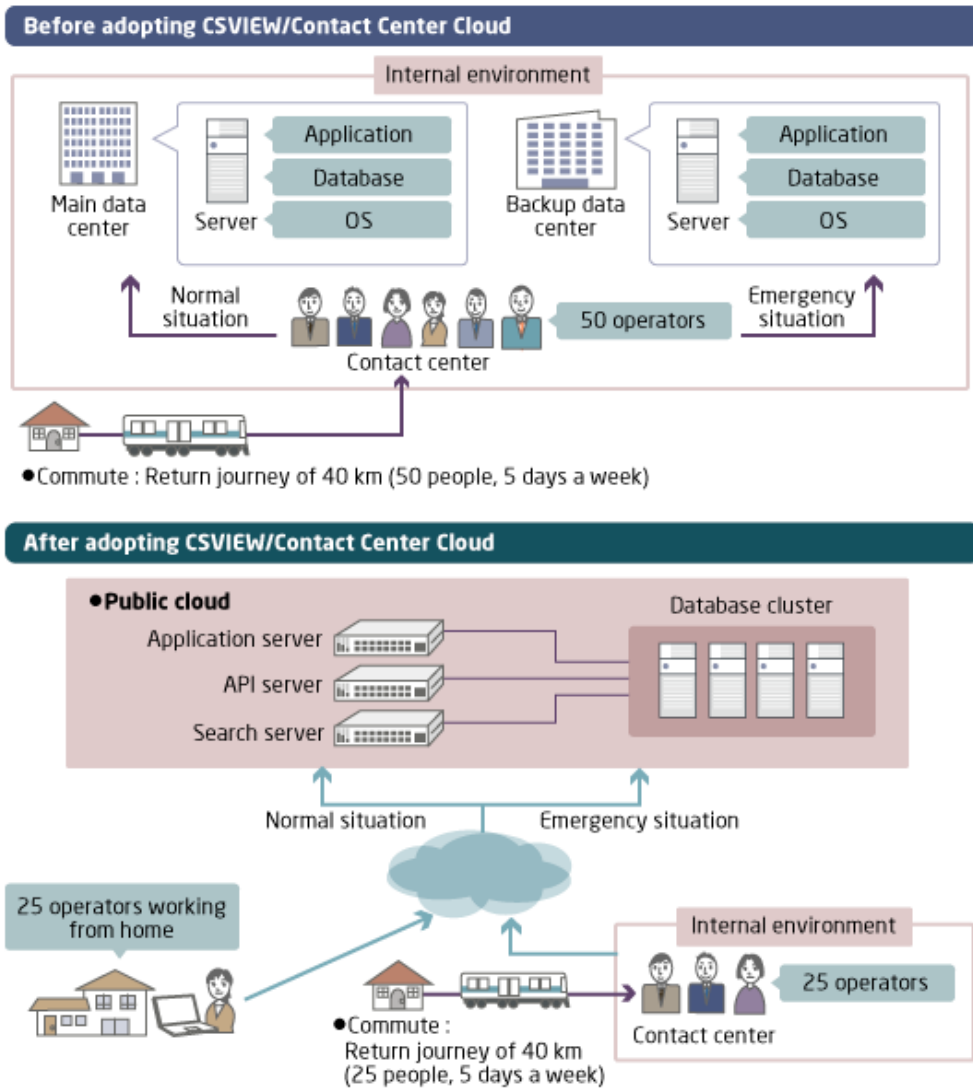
Before adopting CSVIEW/Contact Center Cloud

Internal environment

Main data center

Server

Application

Database

OS

Backup data center

Server

Application

Database

OS

Normal situation

Emergency situation

50 operators

Contact center

●Commute : Return journey of 40 km (50 people, 5 days a week)

After adopting CSVIEW/Contact Center Cloud

●Public cloud

Database cluster

Application server

API server

Search server

Normal situation

Emergency situation

25 operators working from home

Internal environment

25 operators

Contact center

●Commute : Return journey of 40 km (25 people, 5 days a week)